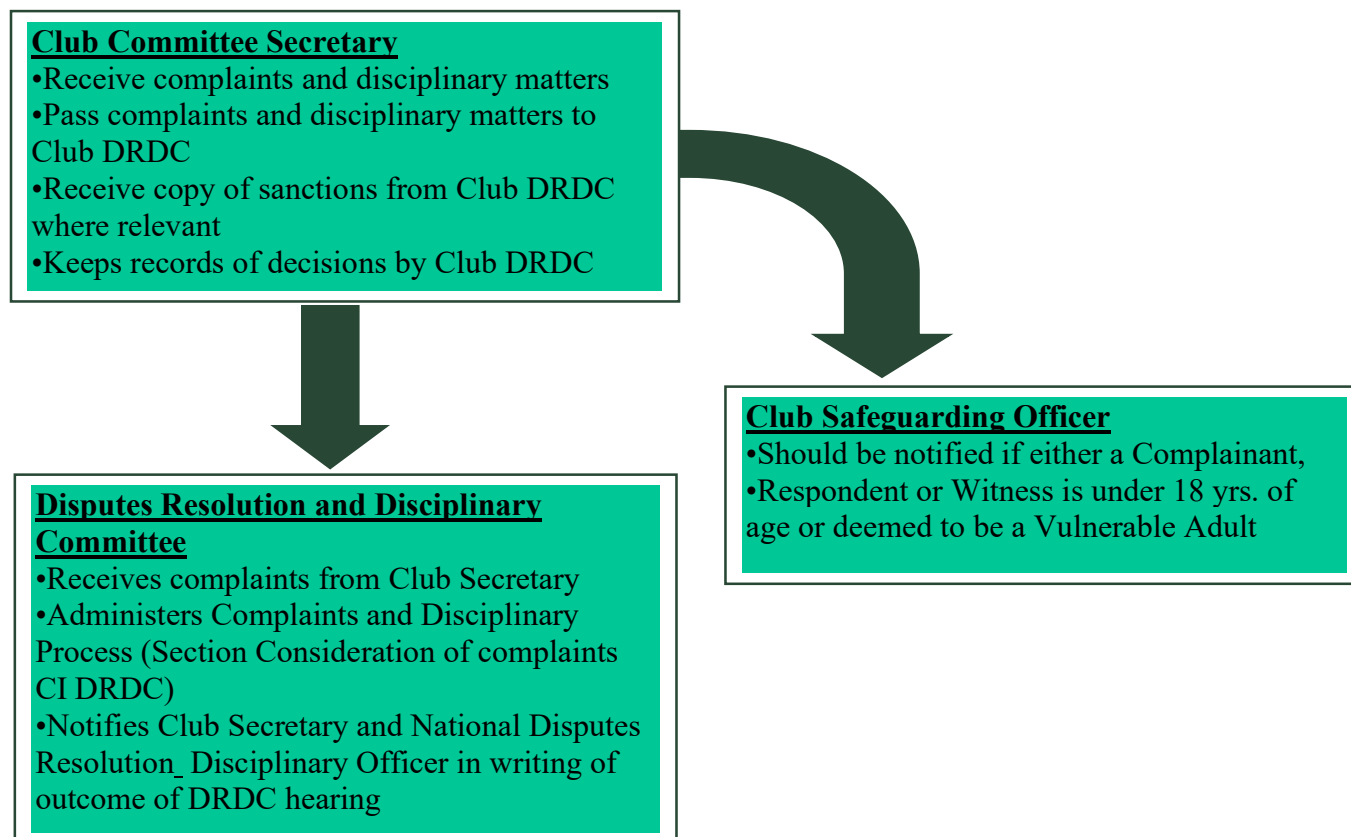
Club Committee Secretary
•Receive complaints and disciplinary matters
•Pass complaints and disciplinary matters to Club DRDC
•Receive copy of sanctions from Club DRDC where relevant
•Keeps records of decisions by Club DRDC

Club Safeguarding Officer
•Should be notified if either a Complainant,
•Respondent or Witness is under 18 yrs. of age or deemed to be a Vulnerable Adult

Disputes Resolution and Disciplinary Committee
•Receives complaints from Club Secretary
•Administers Complaints and Disciplinary Process (Section Consideration of complaints CI DRDC)
•Notifies Club Secretary and National Disputes Resolution_ Disciplinary Officer in writing of outcome of DRDC hearing